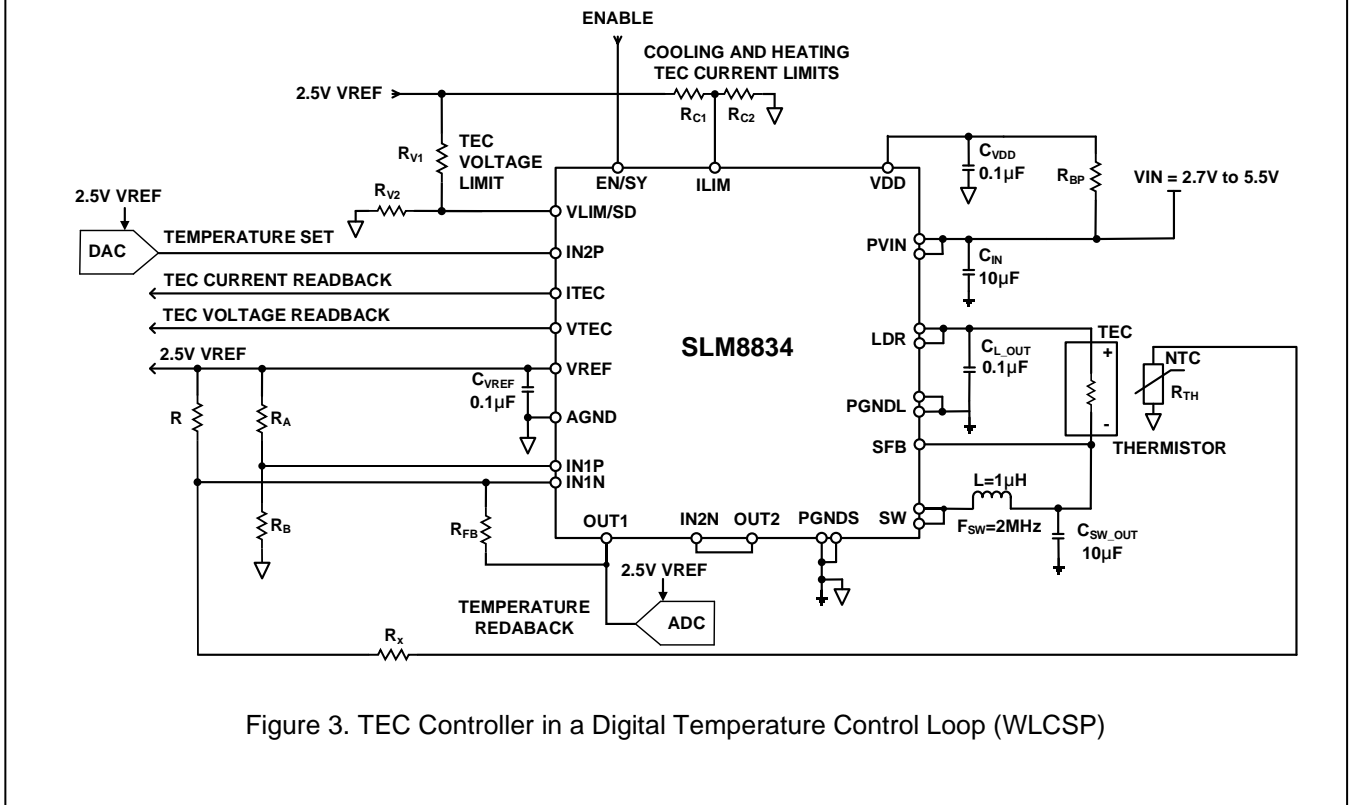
ENABLE

COOLING AND HEATING TEC CURRENT LIMITS

2.5V VREF

$R_{C1}$ $R_{C2}$

TEC VOLTAGE LIMIT

$R_{V1}$

$R_{V2}$

2.5V VREF

DAC

TEMPERATURE SET

TEC CURRENT READBACK

TEC VOLTAGE READBACK

2.5V VREF

EN/SY

ILIM

VDD

$C_{VDD}$ 0.1μF

$R_{BP}$

VIN = 2.7V to 5.5V

VLIM/SD

IN2P

ITEC

VTEC

VREF

AGND

IN1P

IN1N

PVIN

$C_{IN}$ 10μF

LDR

$C_{L\_OUT}$ 0.1μF

TEC

+

-

NTC

$R_{TH}$

THERMISTOR

PGNDL

SFB

SW

SLM8834

$C_{VREF}$ 0.1μF

R

$R_A$

$R_B$

$R_{FB}$

OUT1

IN2N

OUT2

PGNDS

L=1μH

$F_{SW}$=2MHz

$C_{SW\_OUT}$ 10μF

2.5V VREF

TEMPERATURE REDABACK

ADC

$R_x$

Figure 3. TEC Controller in a Digital Temperature Control Loop (WLCSP)